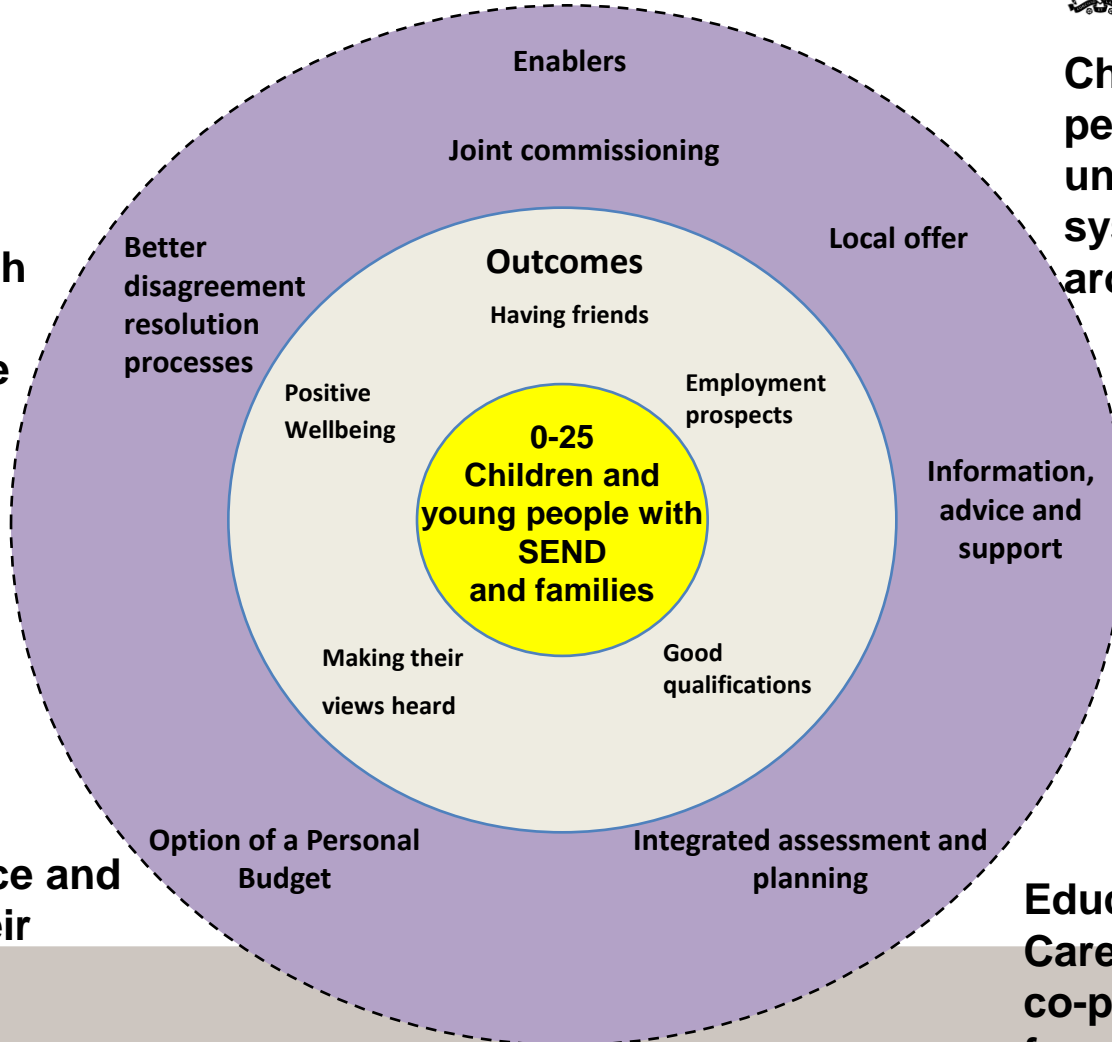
Enablers

Joint commissioning

Better disagreement resolution processes

Local offer

Outcomes

Having friends

Positive Wellbeing

Employment prospects

0-25
Children and young people with SEND and families

Information, advice and support

Making their views heard

Good qualifications

Option of a Personal Budget

Integrated assessment and planning

Ch
pe
un
sy
are

h

e

ce and
eir

Educ
Care
co-p